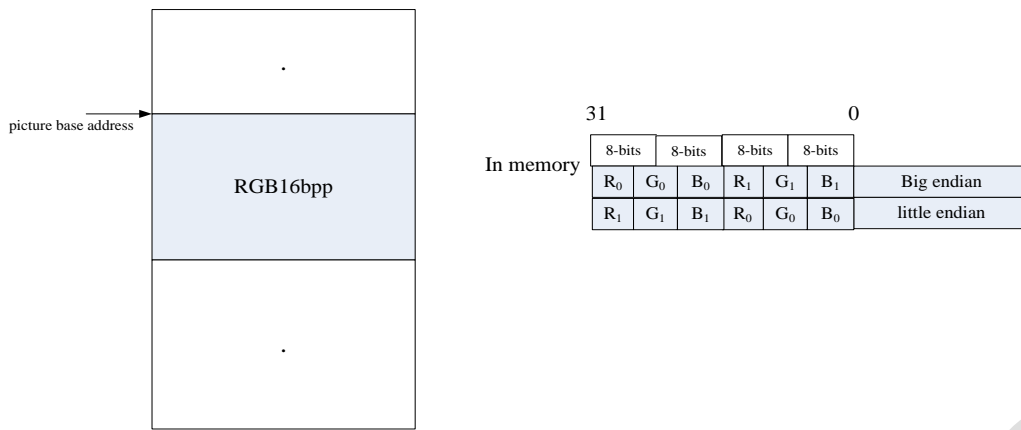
.

picture base address

RGB16bpp

.

31 0

In memory

| 8-bits | 8-bits | 8-bits | 8-bits | | | |
|---|---|---|---|---|---|---|
| $R_0$ | $G_0$ | $B_0$ | $R_1$ | $G_1$ | $B_1$ | Big endian |
| $R_1$ | $G_1$ | $B_1$ | $R_0$ | $G_0$ | $B_0$ | little endian |